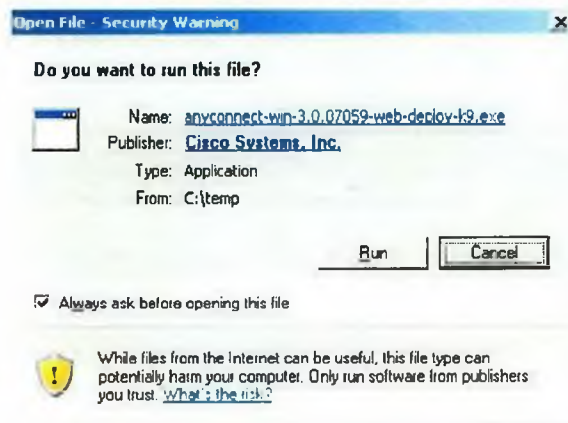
Open File - Security Warning

Do you want to run this file?

Name: anyconnect-win-3.0.07059-web-deploy-k9.exe
Publisher: Cisco Systems, Inc.
Type: Application
From: C:\temp

Run Cancel

Always ask before opening this file

While files from the Internet can be useful, this file type can potentially harm your computer. Only run software from publishers you trust. What's the risk?